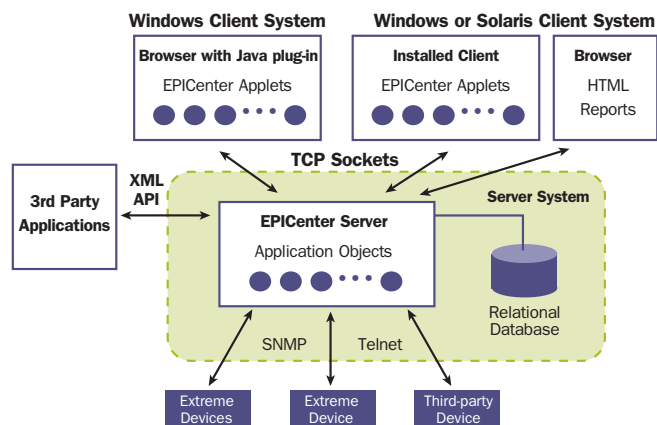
Windows Client System

Browser with Java plug-in

EPICenter Applets

Windows or Solaris Client System

Installed Client

EPICenter Applets

Browser

HTML Reports

TCP Sockets

3rd Party Applications

XML API

Server System

EPICenter Server

Application Objects

Relational Database

SNMP

Telnet

Extreme Devices

Extreme Device

Third-party Device